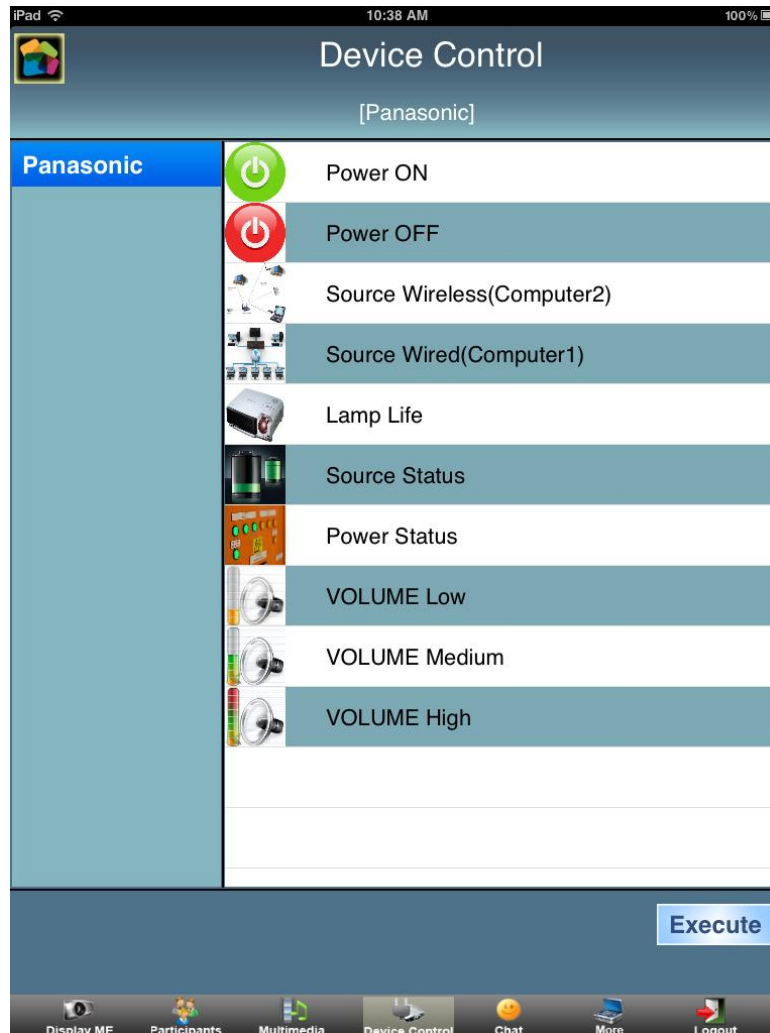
iPad
10:38 AM
100%

Device Control

[Panasonic]

Panasonic

Power ON
Power OFF
Source Wireless(Computer2)
Source Wired(Computer1)
Lamp Life
Source Status
Power Status
VOLUME Low
VOLUME Medium
VOLUME High

Execute

Display ME
Participants
Multimedia
Device Control
Chat
More
Logout